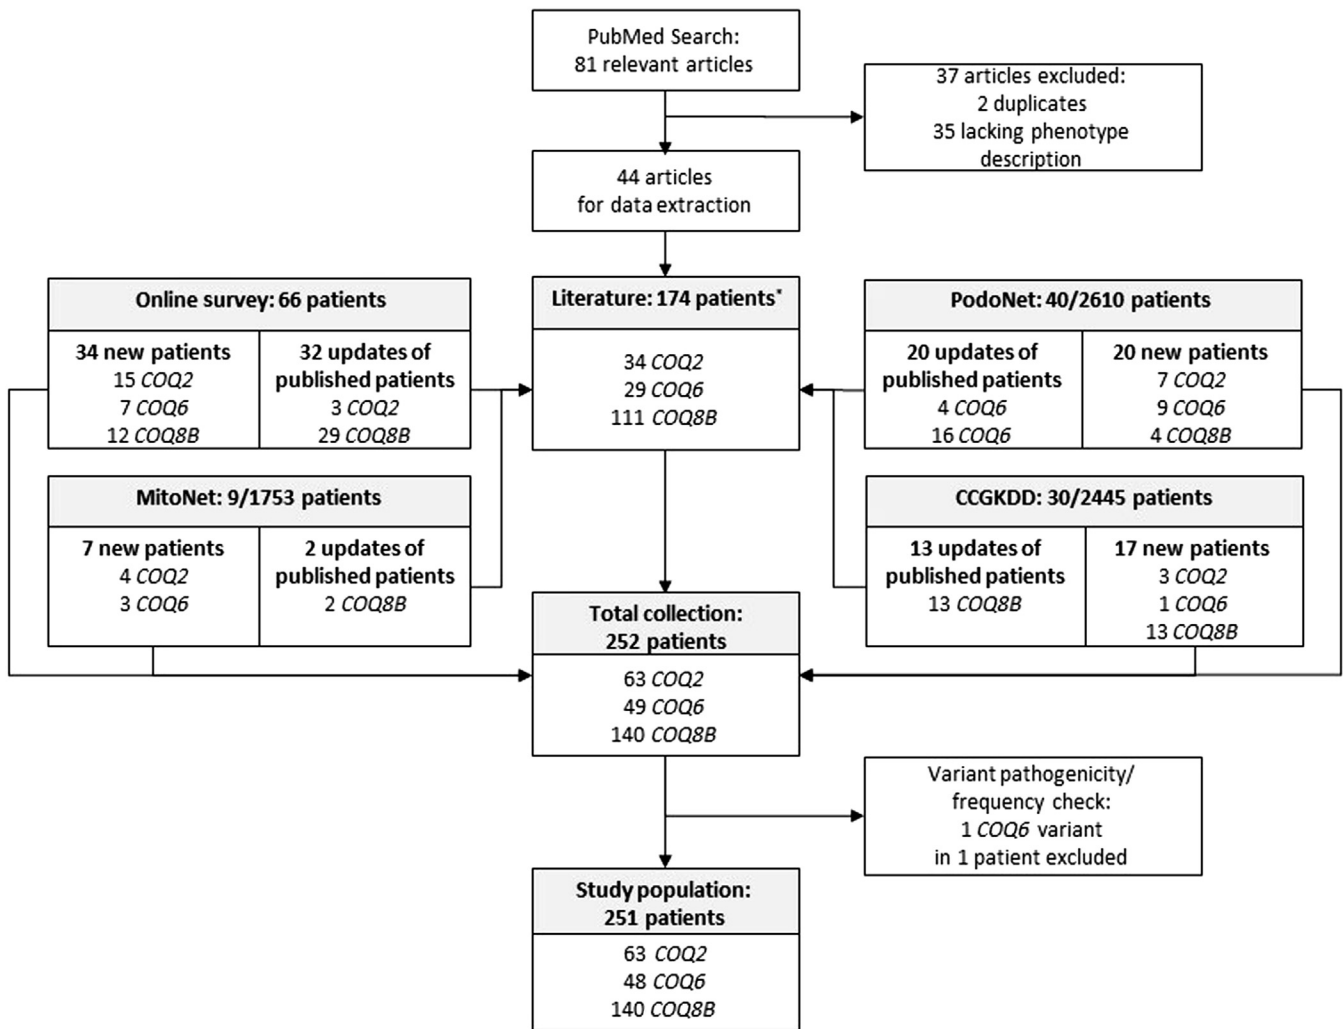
PubMed Search:
81 relevant articles

37 articles excluded:
2 duplicates
35 lacking phenotype description

44 articles
for data extraction

Online survey: 66 patients

34 new patients
15 *COQ2*
7 *COQ6*
12 *COQ8B*

32 updates of published patients
3 *COQ2*
29 *COQ8B*

Literature: 174 patients*

34 *COQ2*
29 *COQ6*
111 *COQ8B*

PodoNet: 40/2610 patients

20 updates of published patients
4 *COQ6*
16 *COQ6*

20 new patients
7 *COQ2*
9 *COQ6*
4 *COQ8B*

MitoNet: 9/1753 patients

7 new patients
4 *COQ2*
3 *COQ6*

2 updates of published patients
2 *COQ8B*

CCGKDD: 30/2445 patients

13 updates of published patients
13 *COQ8B*

17 new patients
3 *COQ2*
1 *COQ6*
13 *COQ8B*

Total collection:
252 patients

63 *COQ2*
49 *COQ6*
140 *COQ8B*

Variant pathogenicity/
frequency check:
1 *COQ6* variant
in 1 patient excluded

Study population:
251 patients

63 *COQ2*
48 *COQ6*
140 *COQ8B*